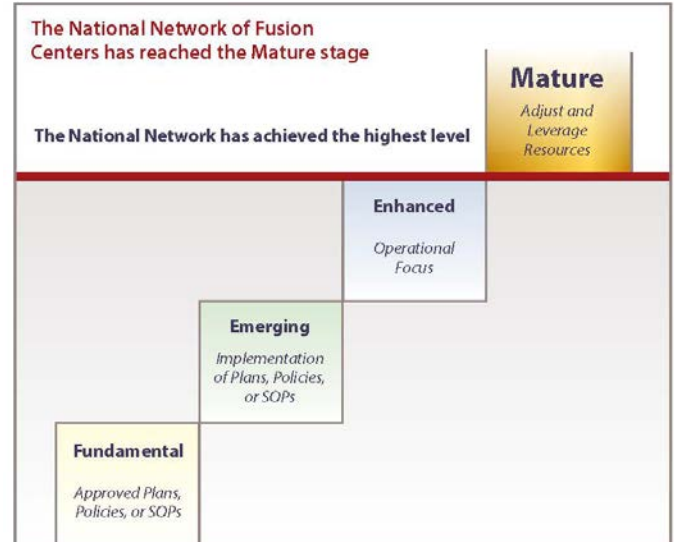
The National Network of Fusion Centers has reached the Mature stage

Mature

Adjust and Leverage Resources

The National Network has achieved the highest level

Enhanced

Operational Focus

Emerging

Implementation of Plans, Policies, or SOPs

Fundamental

Approved Plans, Policies, or SOPs